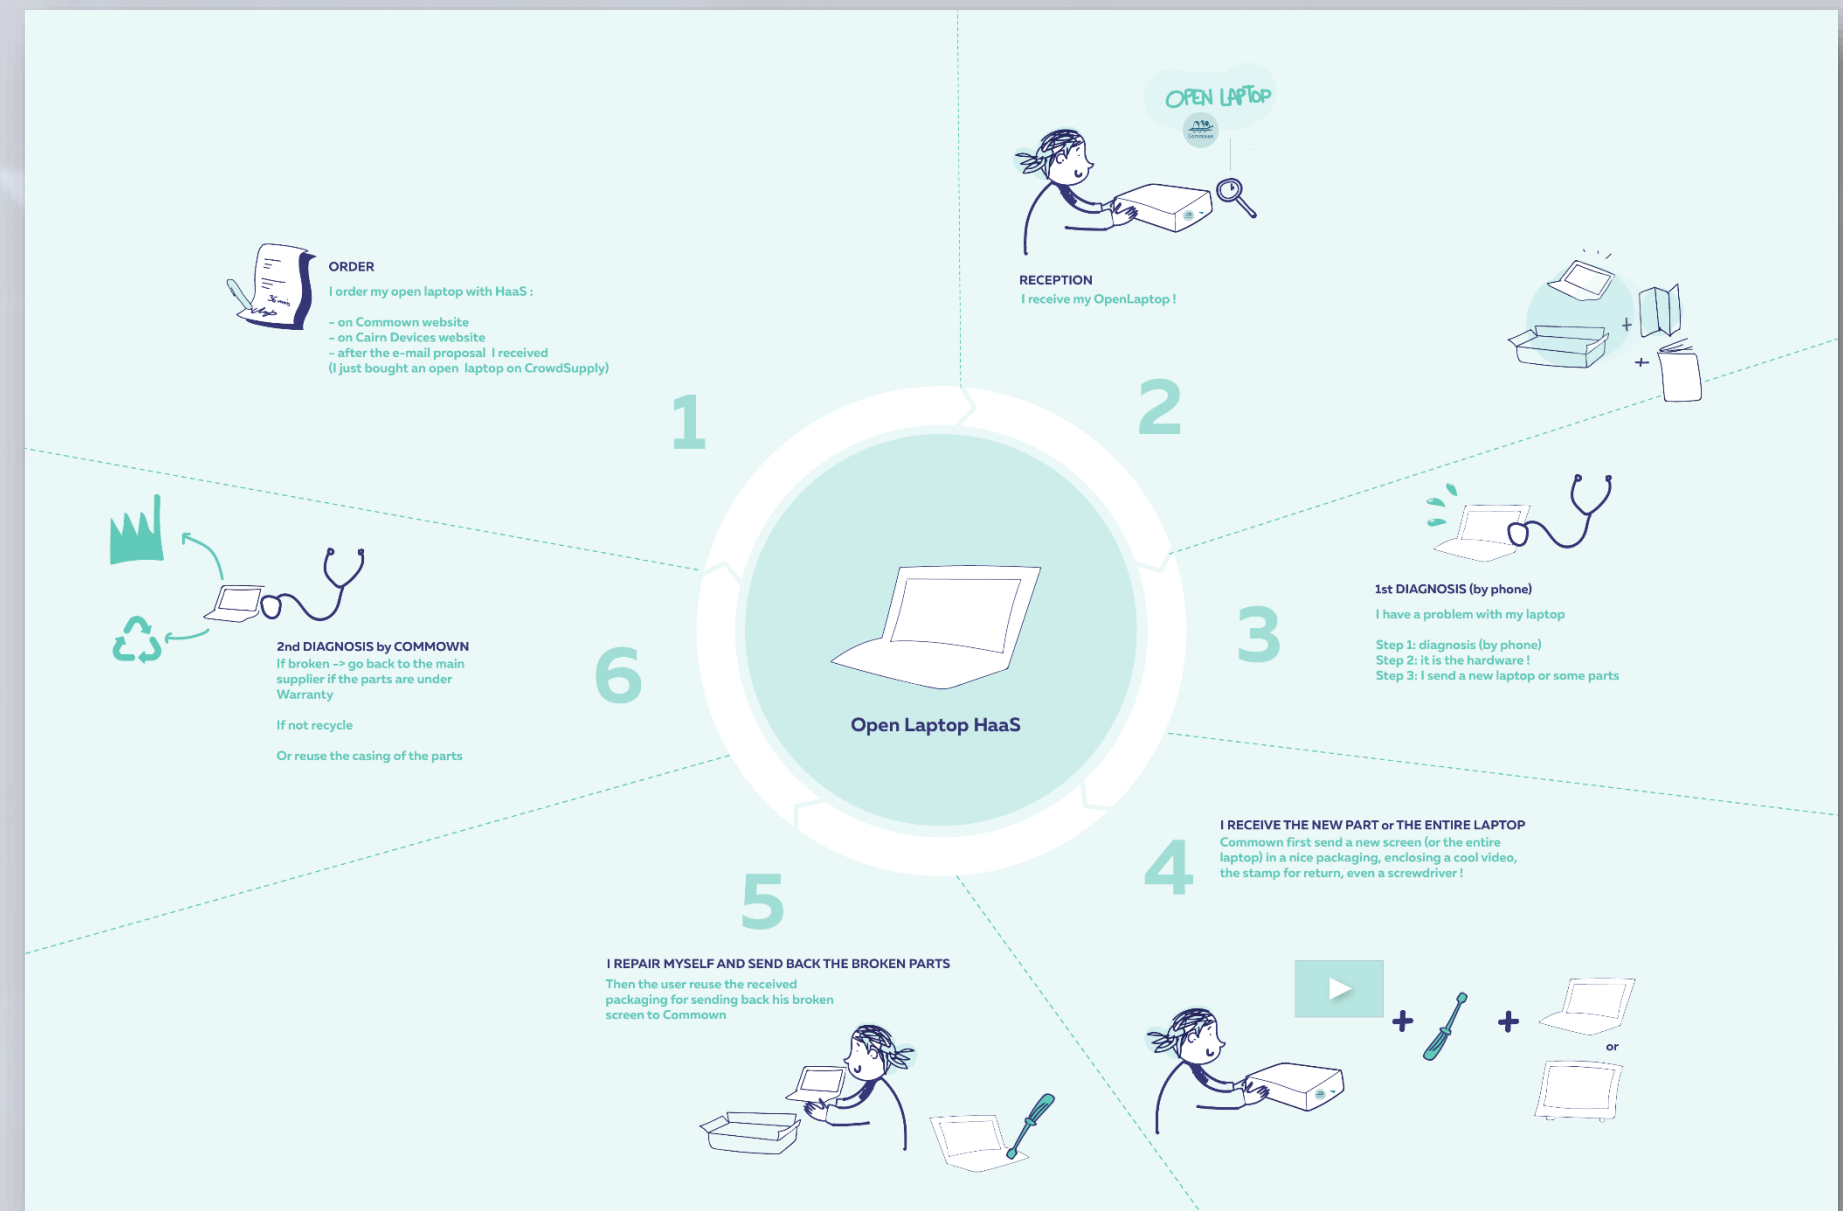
OPEN LAPTOP

ORDER
I order my open laptop with HaaS :

- on Commown website
- on Cairn Devices website
- after the e-mail proposal I received
(I just bought an open laptop on CrowdSupply)

1

RECEPTION
I receive my OpenLaptop !

2

1st DIAGNOSIS (by phone)
I have a problem with my laptop

Step 1: diagnosis (by phone)
Step 2: it is the hardware !
Step 3: I send a new laptop or some parts

3

2nd DIAGNOSIS by COMMOWN
If broken -> go back to the main supplier if the parts are under Warranty

If not recycle

Or reuse the casing of the parts

6

Open Laptop HaaS

I RECEIVE THE NEW PART or THE ENTIRE LAPTOP
Commown first send a new screen (or the entire laptop) in a nice packaging, enclosing a cool video, the stamp for return, even a screwdriver !

4

5

I REPAIR MYSELF AND SEND BACK THE BROKEN PARTS
Then the user reuse the received packaging for sending back his broken screen to Commown

+ +

or